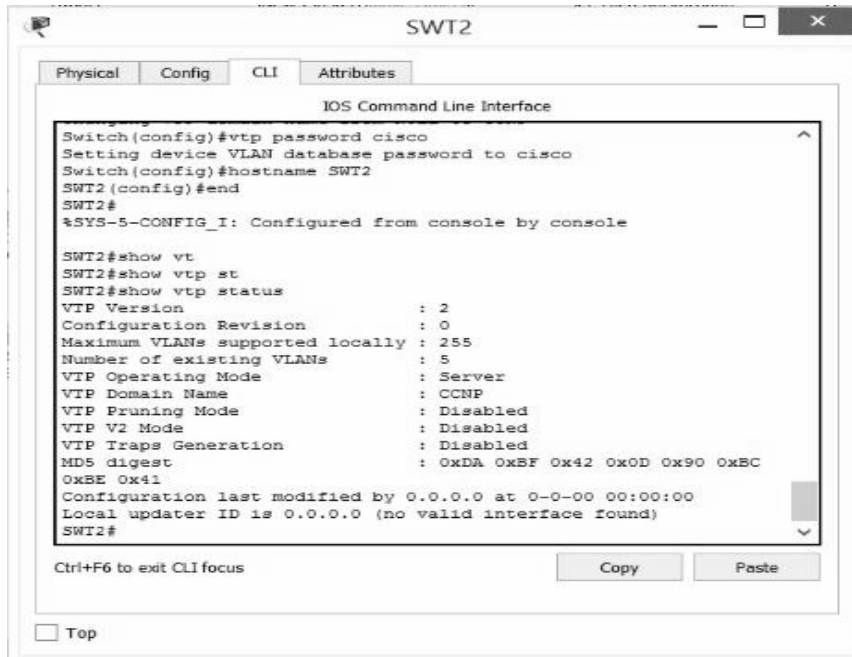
SWT2

Physical Config CLI Attributes

IOS Command Line Interface

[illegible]
Switch(config)#vtp password cisco
Setting device VLAN database password to cisco
Switch(config)#hostname SWT2
SWT2(config)#end
SWT2#
%SYS-5-CONFIG_I: Configured from console by console

SWT2#show vt
SWT2#show vtp st
SWT2#show vtp status
VTP Version : 2
Configuration Revision : 0
Maximum VLANs supported locally : 255
Number of existing VLANs : 5
VTP Operating Mode : Server
VTP Domain Name : CCNP
VTP Pruning Mode : Disabled
VTP V2 Mode : Disabled
VTP Traps Generation : Disabled
MD5 digest : 0xDA 0xBF 0x42 0x0D 0x90 0xBC 0xBE 0x41
Configuration last modified by 0.0.0.0 at 0-0-00 00:00:00
Local updater ID is 0.0.0.0 (no valid interface found)
SWT2#

Ctrl+F6 to exit CLI focus

Copy Paste

Top